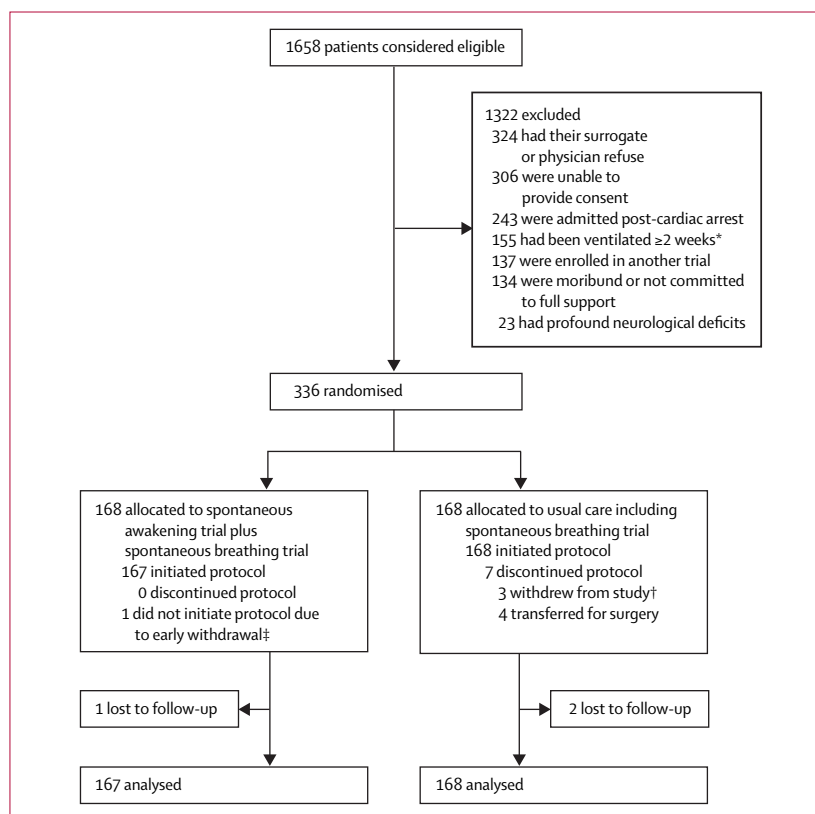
1658 patients considered eligible

1322 excluded
324 had their surrogate or physician refuse
306 were unable to provide consent
243 were admitted post-cardiac arrest
155 had been ventilated ≥2 weeks*
137 were enrolled in another trial
134 were moribund or not committed to full support
23 had profound neurological deficits

336 randomised

168 allocated to spontaneous awakening trial plus spontaneous breathing trial
167 initiated protocol
0 discontinued protocol
1 did not initiate protocol due to early withdrawal‡

168 allocated to usual care including spontaneous breathing trial
168 initiated protocol
7 discontinued protocol
3 withdrew from study†
4 transferred for surgery

1 lost to follow-up

2 lost to follow-up

167 analysed

168 analysed